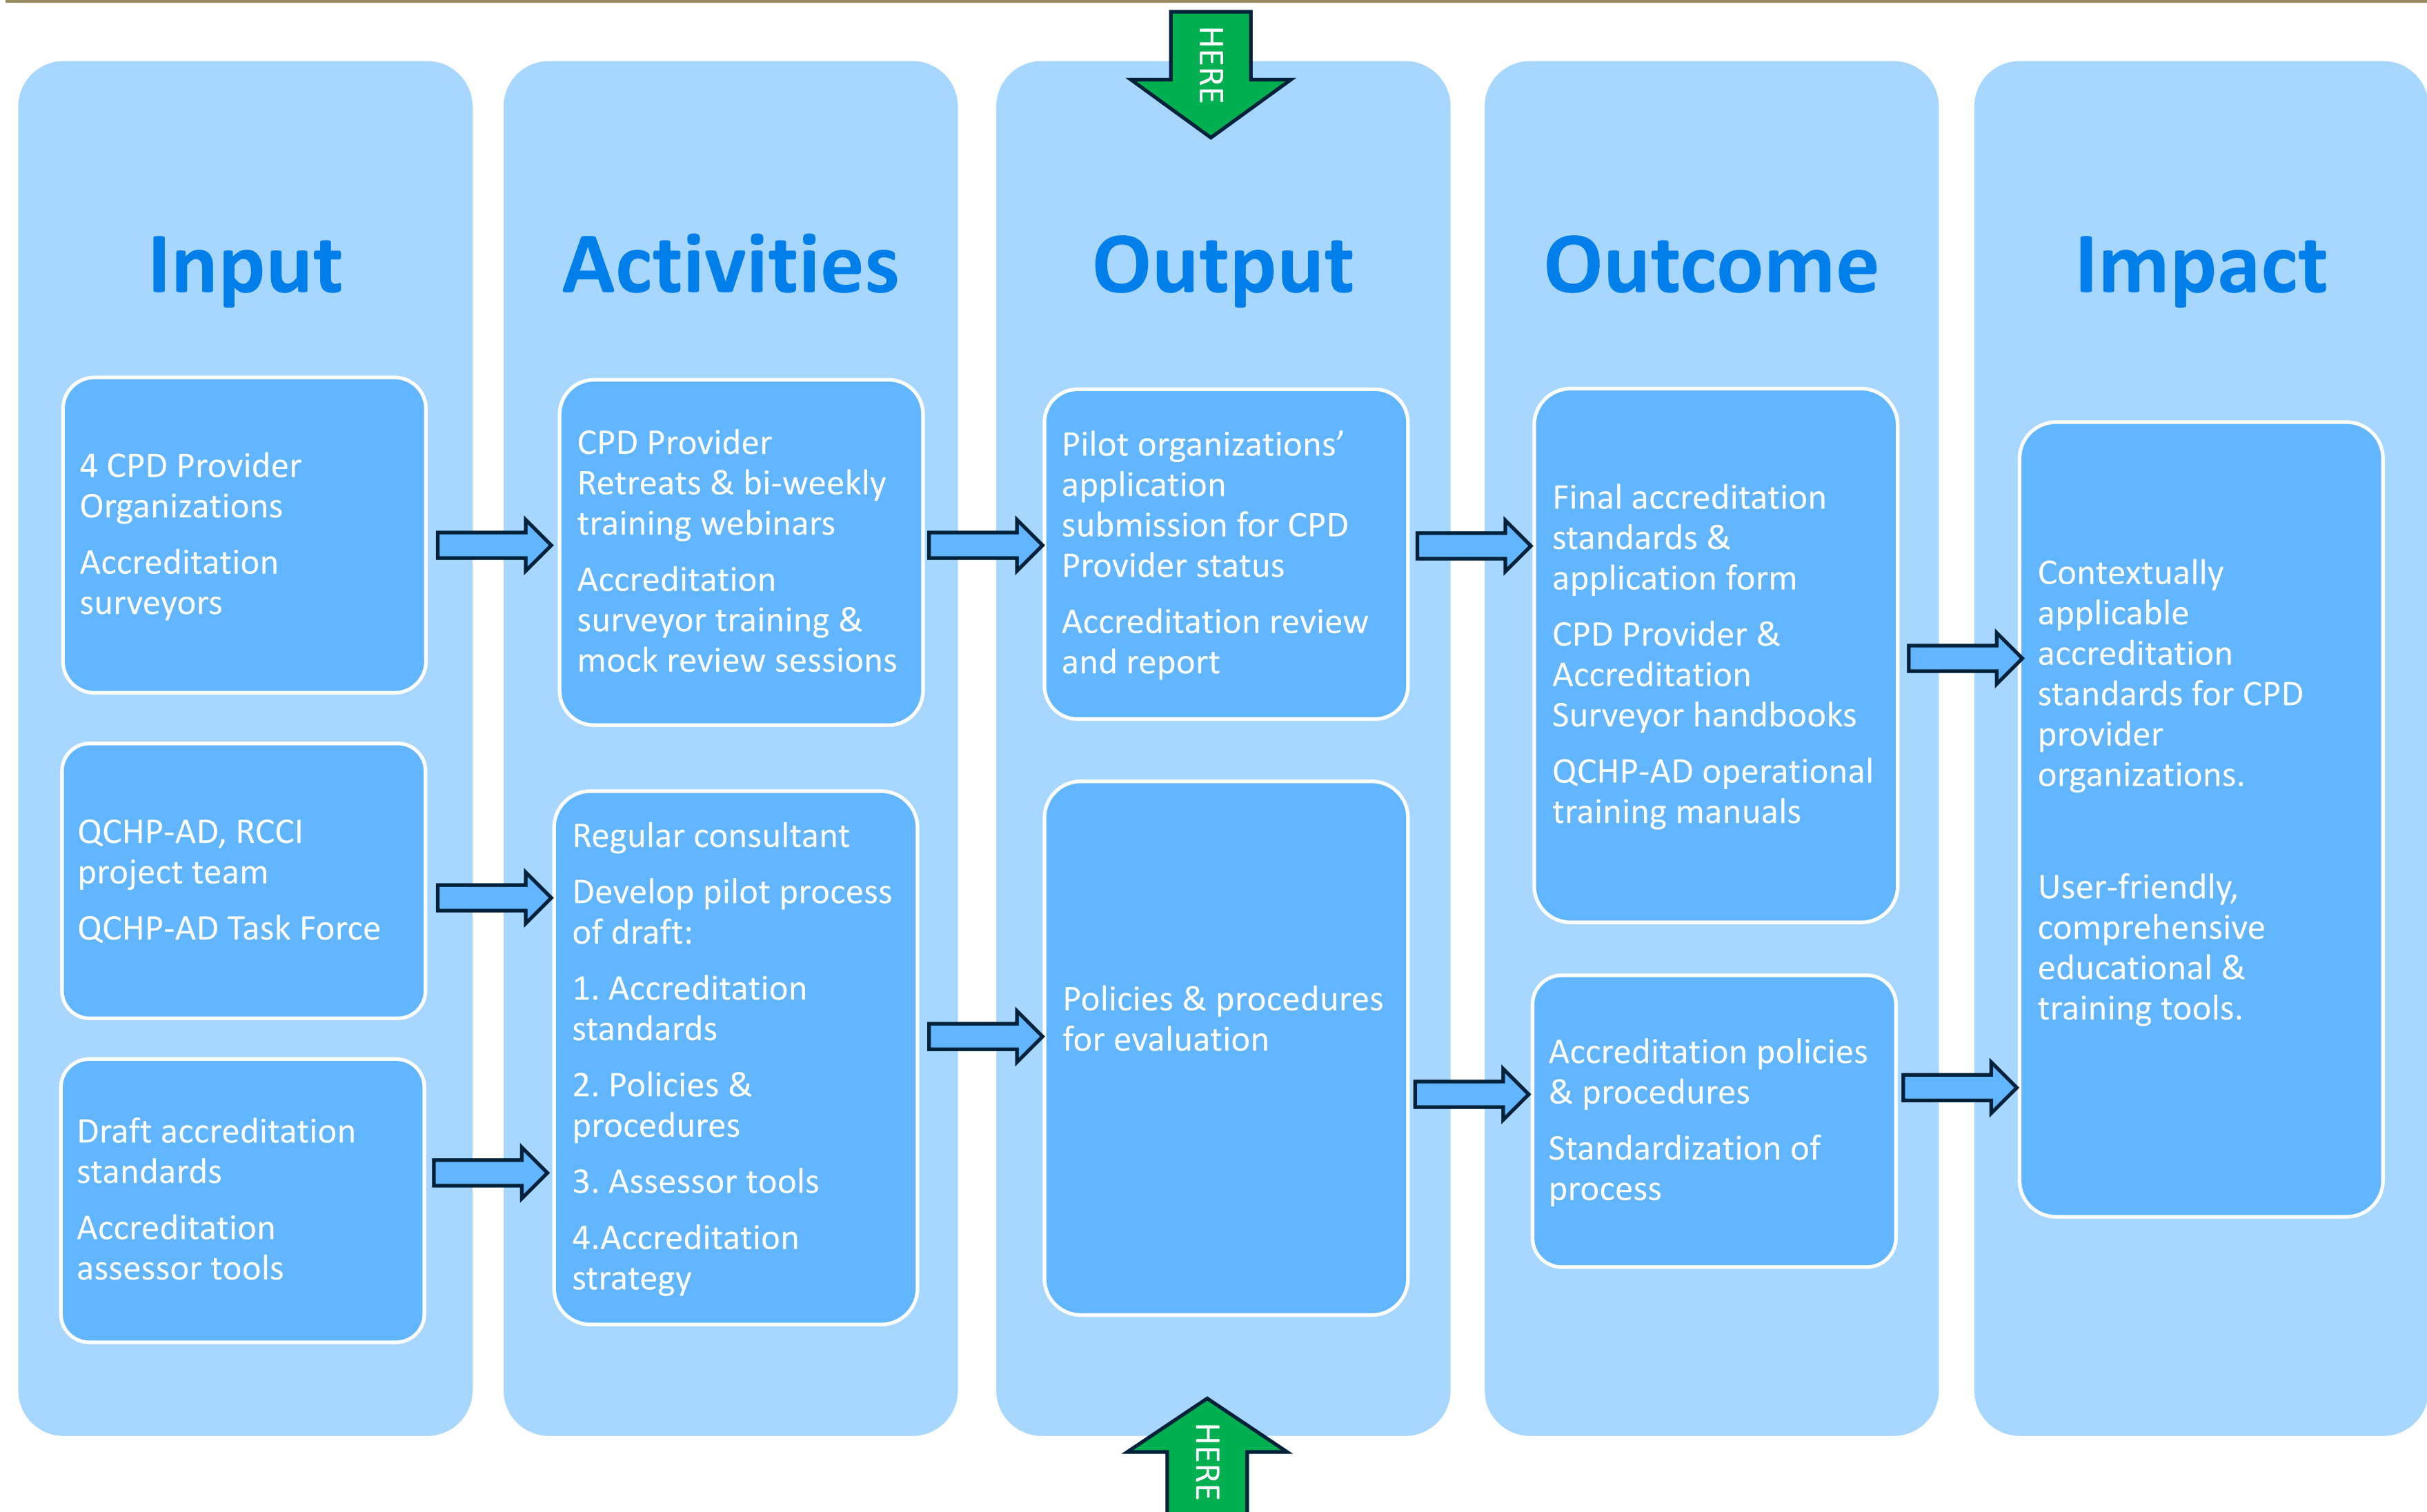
HERE

Input

4 CPD Provider Organizations

Accreditation surveyors

QCHP-AD, RCCI project team

QCHP-AD Task Force

Draft accreditation standards

Accreditation assessor tools

Activities

CPD Provider Retreats & bi-weekly training webinars

Accreditation surveyor training & mock review sessions

Regular consultant

Develop pilot process of draft:

1. Accreditation standards

2. Policies & procedures

3. Assessor tools

4.Accreditation strategy

Output

Pilot organizations' application submission for CPD Provider status

Accreditation review and report

Policies & procedures for evaluation

Outcome

Final accreditation standards & application form

CPD Provider & Accreditation Surveyor handbooks

QCHP-AD operational training manuals

Accreditation policies & procedures

Standardization of process

Impact

Contextually applicable accreditation standards for CPD provider organizations.

User-friendly, comprehensive educational & training tools.

HERE